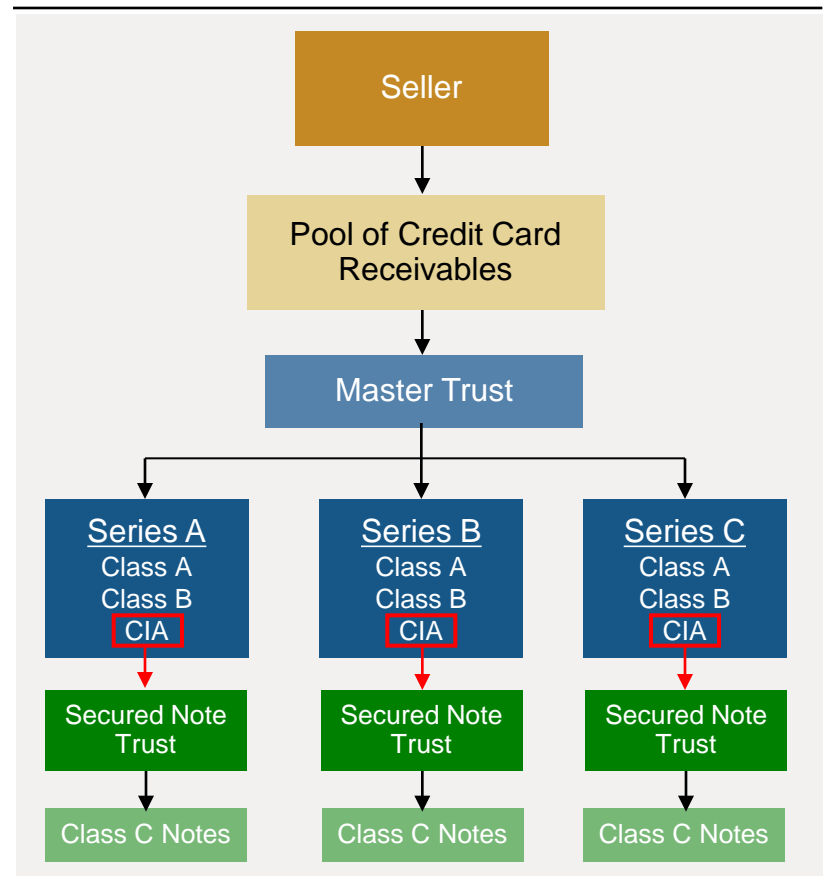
Seller

Pool of Credit Card Receivables

Master Trust

Series A
Class A
Class B
CIA

Secured Note Trust

Class C Notes

Series B
Class A
Class B
CIA

Secured Note Trust

Class C Notes

Series C
Class A
Class B
CIA

Secured Note Trust

Class C Notes